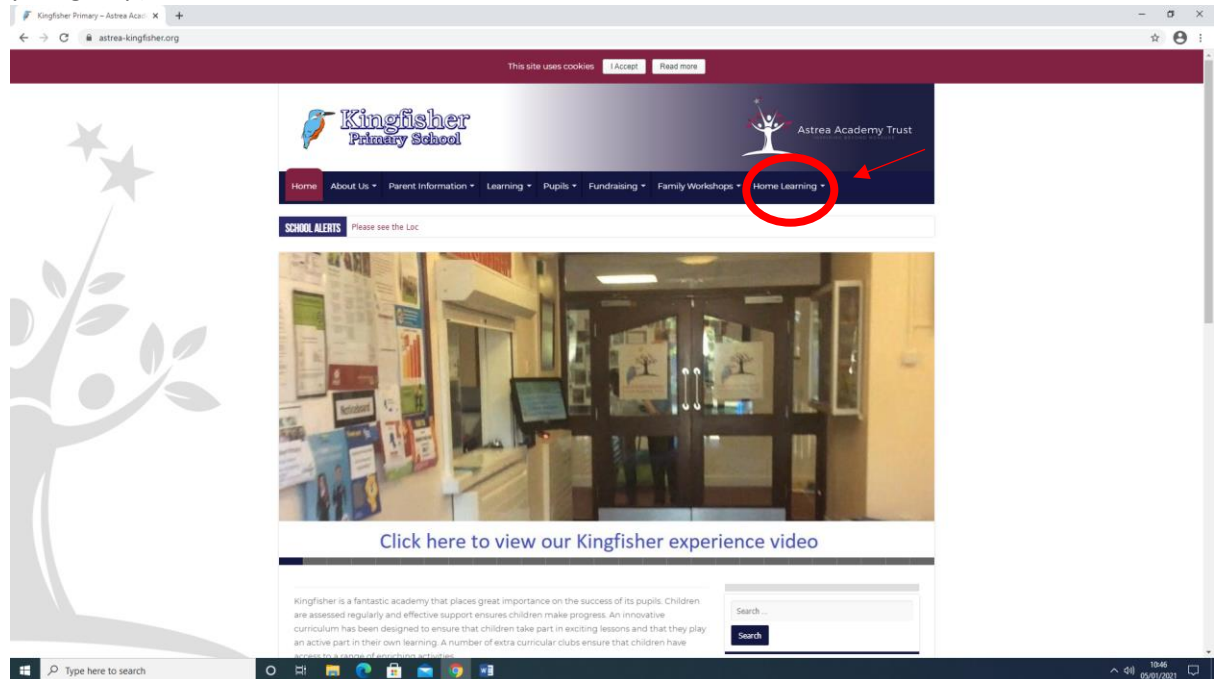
Kingfisher Primary – Astrea Acad ×

astrea-kingfisher.org

This site uses cookies I Accept Read more

Kingfisher Primary School

Astrea Academy Trust

Home About Us ▾ Parent Information ▾ Learning ▾ Pupils ▾ Fundraising ▾ Family Workshops ▾ Home Learning ▾

SCHOOL ALERTS Please see the Loc

Click here to view our Kingfisher experience video

Kingfisher is a fantastic academy that places great importance on the success of its pupils. Children are assessed regularly and effective support ensures children make progress. An innovative curriculum has been designed to ensure that children take part in exciting lessons and that they play an active part in their own learning. A number of extra curricular clubs ensure that children have access to a range of enriching activities.

Search ...

Search

Type here to search

10:46 05/01/2021